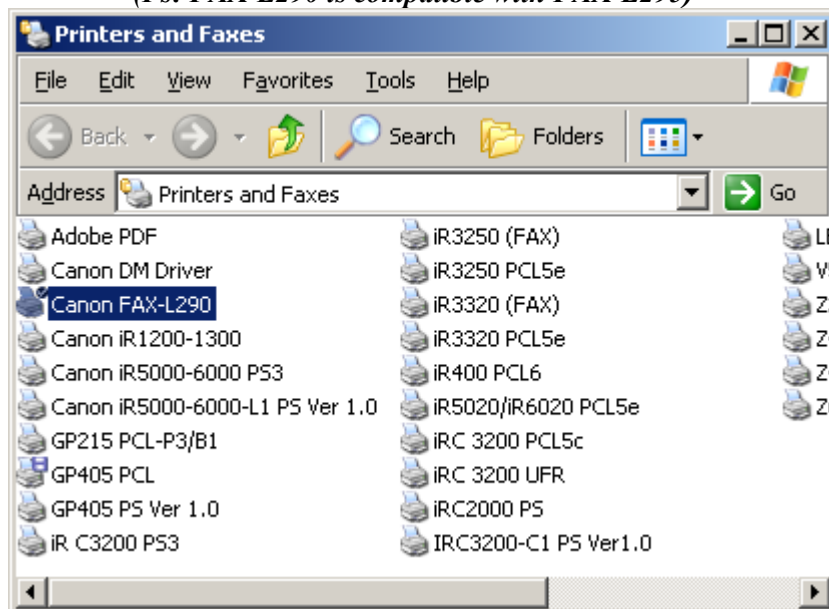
(Ps. FAX-L290 is compatible with FAX-L295)

Printers and Faxes

File Edit View Favorites Tools Help

Back Search Folders

Address Printers and Faxes Go

Adobe PDF
Canon DM Driver
Canon FAX-L290
Canon iR1200-1300
Canon iR5000-6000 PS3
Canon iR5000-6000-L1 PS Ver 1.0
GP215 PCL-P3/B1
GP405 PCL
GP405 PS Ver 1.0
iR C3200 PS3

iR3250 (FAX)
iR3250 PCL5e
iR3320 (FAX)
iR3320 PCL5e
iR400 PCL6
iR5020/iR6020 PCL5e
iRC 3200 PCL5c
iRC 3200 UFR
iRC2000 PS
IRC3200-C1 PS Ver1.0

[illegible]
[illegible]
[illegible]
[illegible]
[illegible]
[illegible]